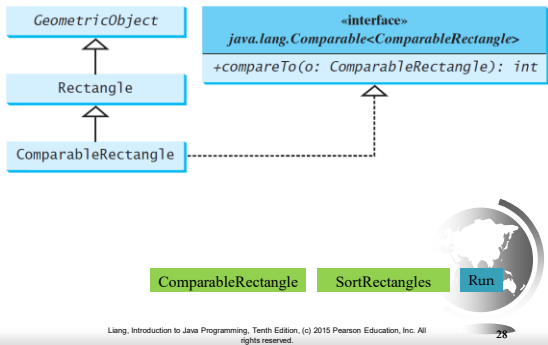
GeometricObject

Rectangle

ComparableRectangle

«interface»
java.lang.Comparable<ComparableRectangle>

+compareTo(o: ComparableRectangle): int

ComparableRectangle

SortRectangles

Run

Liang, Introduction to Java Programming, Tenth Edition, (c) 2015 Pearson Education, Inc. All rights reserved.

28